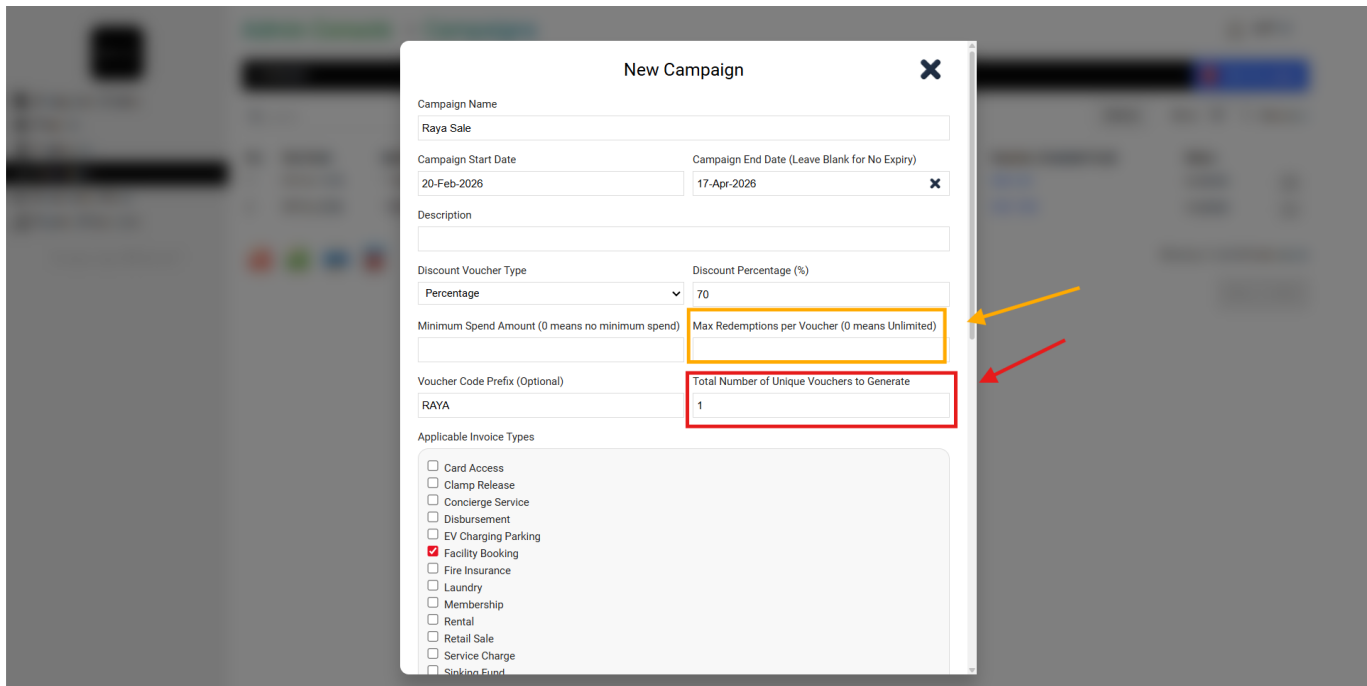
New Campaign

Campaign Name
Raya Sale

Campaign Start Date
20-Feb-2026

Campaign End Date (Leave Blank for No Expiry)
17-Apr-2026

Description

Discount Voucher Type
Percentage

Discount Percentage (%)
70

Minimum Spend Amount (0 means no minimum spend)

Max Redemptions per Voucher (0 means Unlimited)

Voucher Code Prefix (Optional)
RAYA

Total Number of Unique Vouchers to Generate
1

Applicable Invoice Types

Card Access
Clamp Release
Concierge Service
Disbursement
EV Charging Parking
Facility Booking
Fire Insurance
Laundry
Membership
Rental
Retail Sale
Service Charge
Sinking Fund